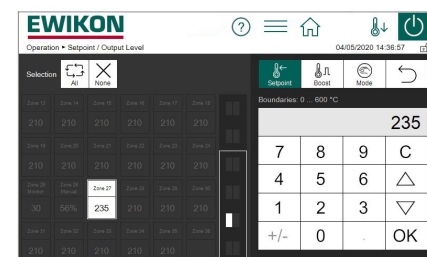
EWIKON

Operation ▸ Setpoint / Output Level

04/05/2020 14:36:57

Selection All None

Setpoint Boost Mode

Boundaries: 0 ... 600 °C

Zone 13 Zone 14 Zone 15 Zone 16 Zone 17 Zone 18

210 210 210 210 210 210

Zone 19 Zone 20 Zone 21 Zone 22 Zone 23 Zone 24

210 210 210 210 210 210

Zone 25 Monitor Zone 26 Manual Zone 27 Zone 28 Zone 29 Zone 30

30 56% 235 210 210 210

Zone 31 Zone 32 Zone 33 Zone 34 Zone 35 Zone 36

210 210 210 210 210 210

235

7 8 9 C

4 5 6 △

1 2 3 ▽

+/- 0 . OK